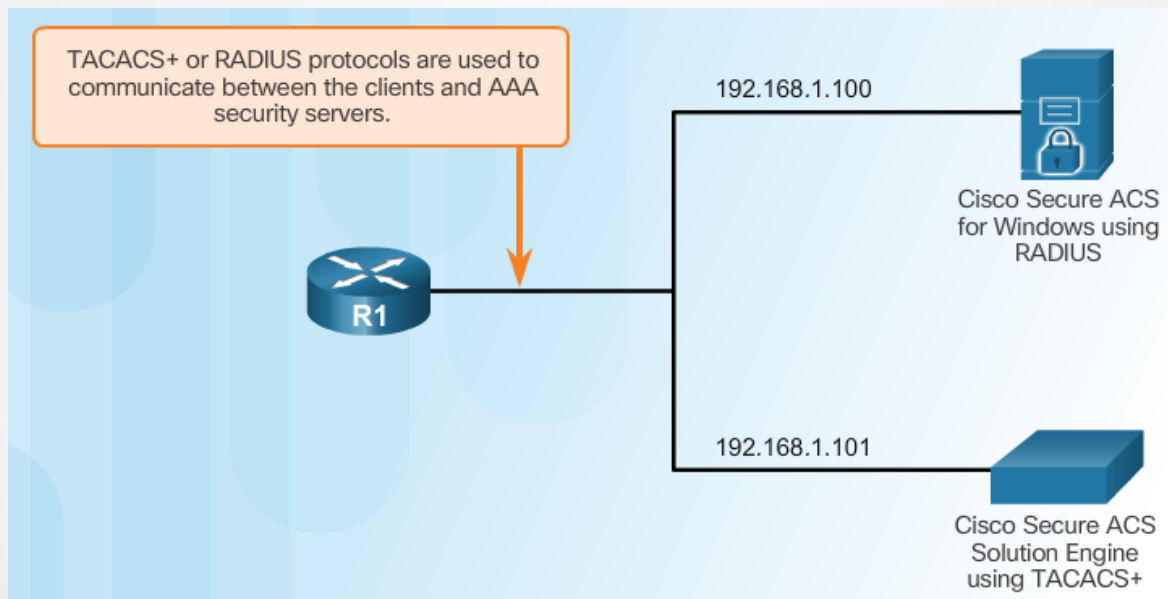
TACACS+ or RADIUS protocols are used to communicate between the clients and AAA security servers.

192.168.1.100

Cisco Secure ACS for Windows using RADIUS

R1

192.168.1.101

Cisco Secure ACS Solution Engine using TACACS+